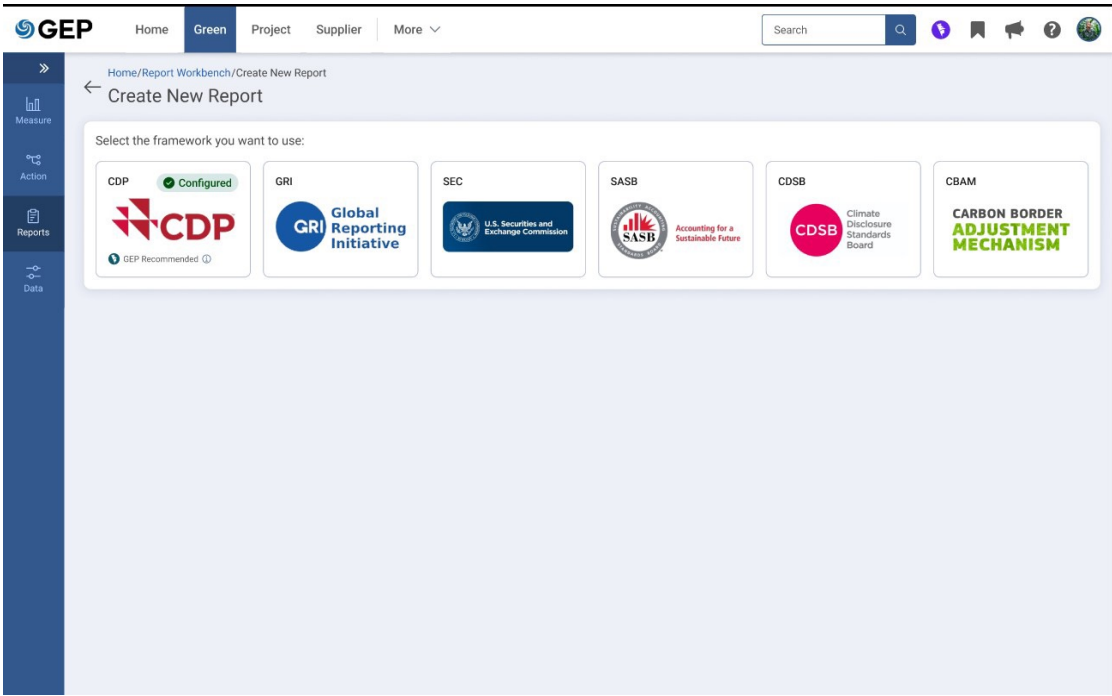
GEP

Home Green Project Supplier More

Search

Measure

Action

Reports

Data

Home/Report Workbench/Create New Report

Create New Report

Select the framework you want to use:

CDP
Configured
CDP
GEP Recommended

GRI
GRI Global Reporting Initiative

SEC
U.S. Securities and Exchange Commission

SASB
SASB
Accounting for a Sustainable Future

CDSB
CDSB
Climate Disclosure Standards Board

CBAM
CARBON BORDER ADJUSTMENT MECHANISM